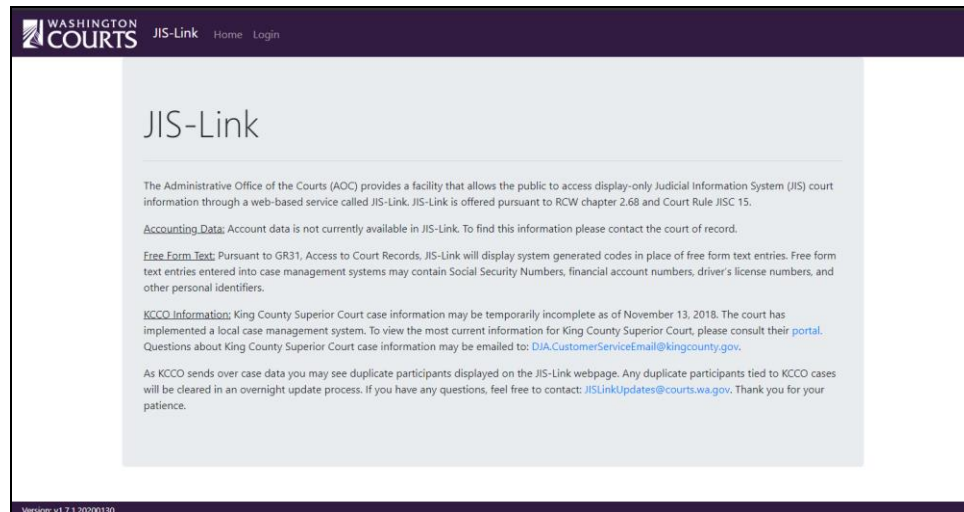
WASHINGTON COURTS JIS-Link Home Login

JIS-Link

The Administrative Office of the Courts (AOC) provides a facility that allows the public to access display-only Judicial Information System (JIS) court information through a web-based service called JIS-Link. JIS-Link is offered pursuant to RCW chapter 2.68 and Court Rule JISC 15.

Accounting Data: Account data is not currently available in JIS-Link. To find this information please contact the court of record.

Free Form Text: Pursuant to GR31, Access to Court Records, JIS-Link will display system generated codes in place of free form text entries. Free form text entries entered into case management systems may contain Social Security Numbers, financial account numbers, driver's license numbers, and other personal identifiers.

KCCO Information: King County Superior Court case information may be temporarily incomplete as of November 13, 2018. The court has implemented a local case management system. To view the most current information for King County Superior Court, please consult their portal. Questions about King County Superior Court case information may be emailed to: DJA.CustomerServiceEmail@kingcounty.gov.

As KCCO sends over case data you may see duplicate participants displayed on the JIS-Link webpage. Any duplicate participants tied to KCCO cases will be cleared in an overnight update process. If you have any questions, feel free to contact: JISLinkUpdates@courts.wa.gov. Thank you for your patience.

Version: v1.7.1.20200130